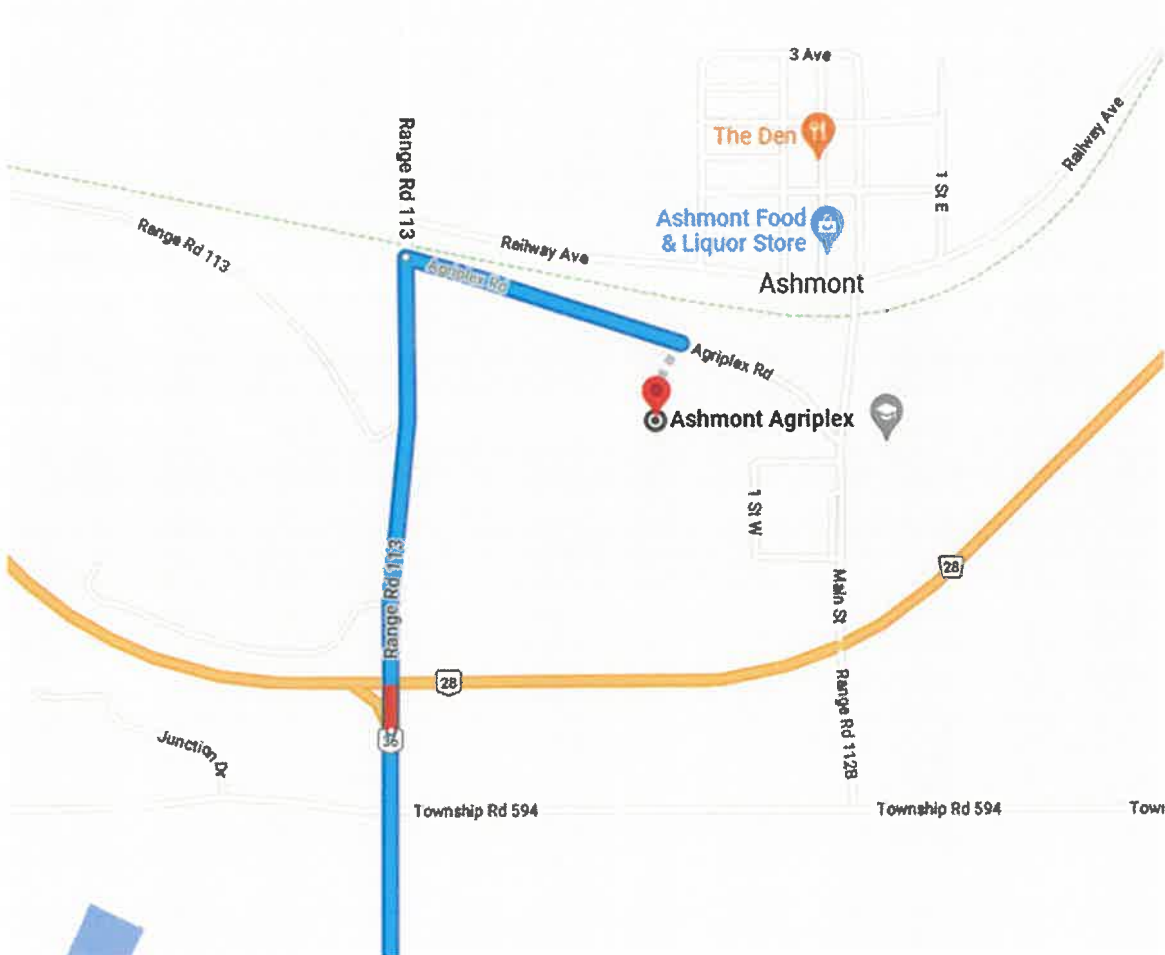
3 Ave

The Den

Railway Ave

1 St E

Range Rd 113

Range Rd 113

Railway Ave

Ashmont Food & Liquor Store

Ashmont

Agriplex Rd

Agriplex Rd

Ashmont Agriplex

1 St W

28

Range Rd 113

Main St

28

Range Rd 112B

36

Junction Dr

Township Rd 594

Township Rd 594

Town